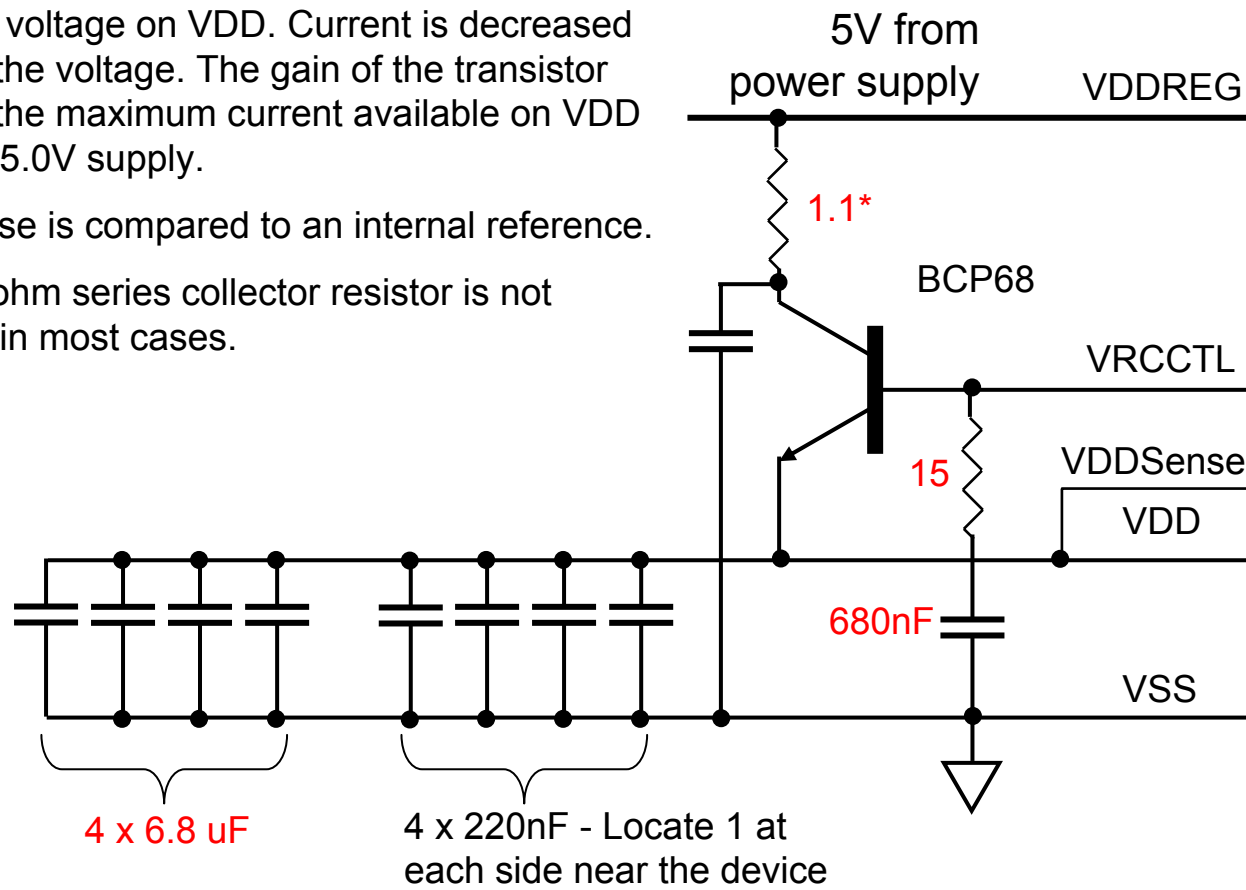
voltage on VDD. Current is decreased the voltage. The gain of the transistor the maximum current available on VDD 5.0V supply.

se is compared to an internal reference.

ohm series collector resistor is not in most cases.

5V from power supply

VDDREG

1.1*

BCP68

VRCCTL

VDDSense

15

VDD

680nF

VSS

4 x 6.8 uF

4 x 220nF - Locate 1 at each side near the device